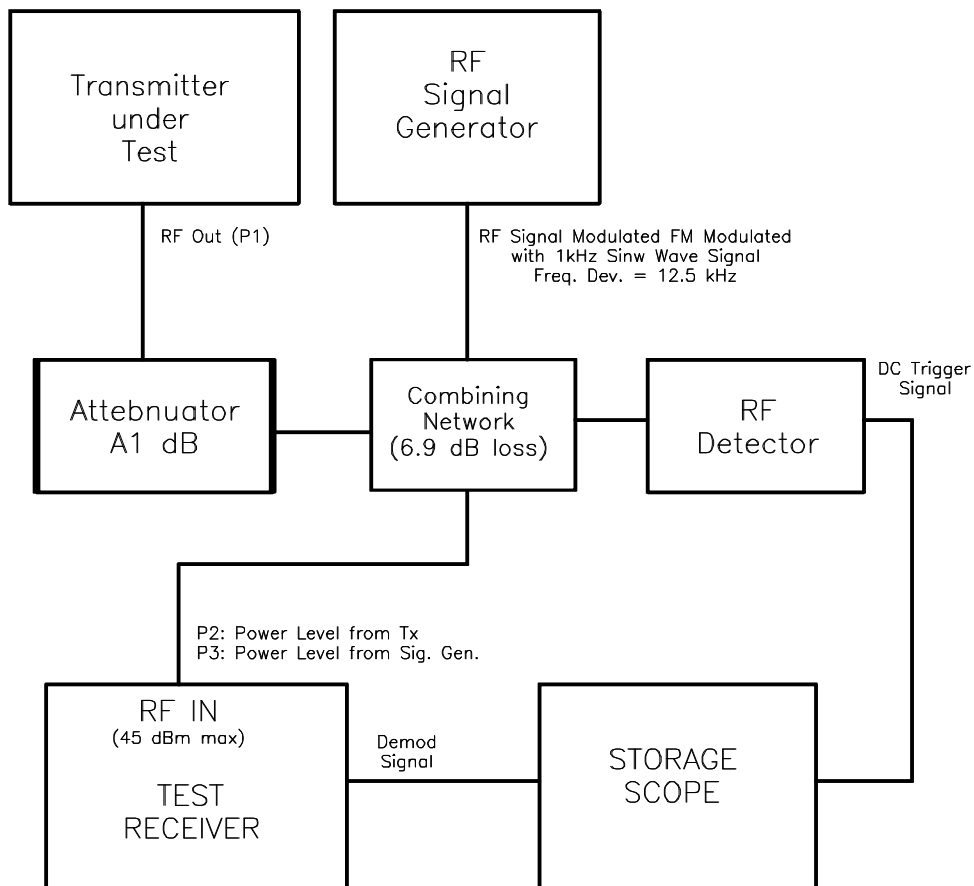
Transmitter under Test

RF Signal Generator

RF Out (P1)

RF Signal Modulated FM Modulated with 1kHz Sinw Wave Signal Freq. Dev. = 12.5 kHz

Attebnuator A1 dB

Combining Network (6.9 dB loss)

RF Detector

DC Trigger Signal

P2: Power Level from Tx
P3: Power Level from Sig. Gen.

RF IN
(45 dBm max)

TEST RECEIVER

Demod Signal

STORAGE SCOPE